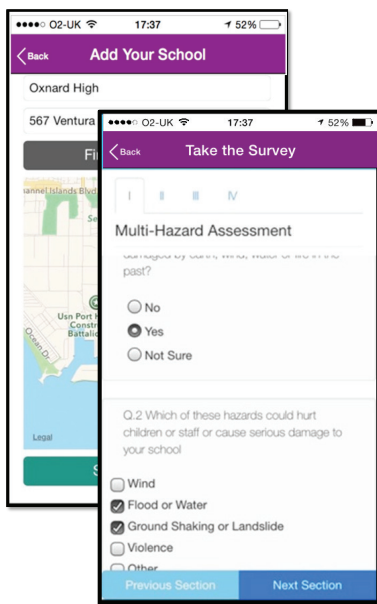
●●●●○ O2-UK 17:37 52%
Back Add Your School
Oxnard High
567 Ventura
Fi
nnel Islands Blvd
Se
Usn Port H
Constr
Battalio
Ocean Dr
Legal
S

●●●●○ O2-UK 17:37 52%
Back Take the Survey
I II III IV
Multi-Hazard Assessment
damaged by earth, wind, water or fire in the past?
No
Yes
Not Sure
Q.2 Which of these hazards could hurt children or staff or cause serious damage to your school
Wind
Flood or Water
Ground Shaking or Landslide
Violence
Other
Previous Section
Next Section